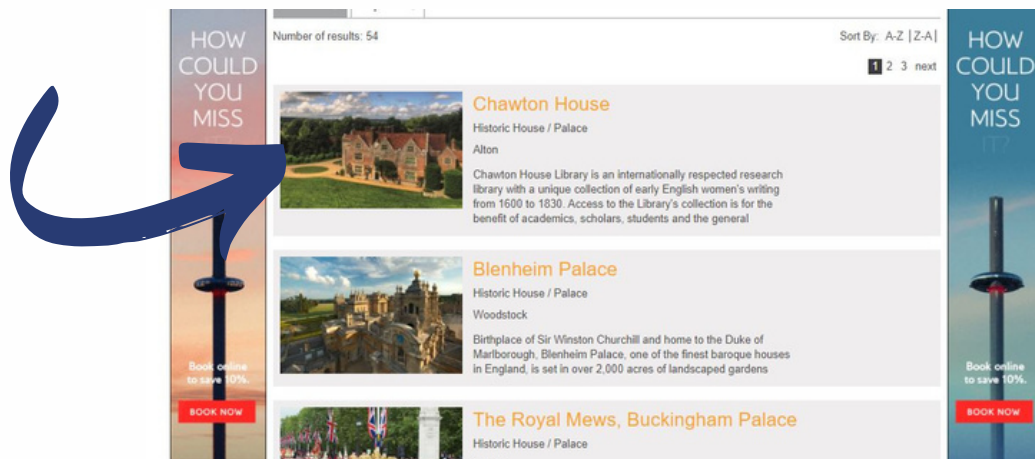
HOW COULD YOU MISS

Book online to save 10%.

BOOK NOW

Number of results: 54

Sort By: A-Z | Z-A |

1 2 3 next

Chawton House

Historic House / Palace

Alton

Chawton House Library is an internationally respected research library with a unique collection of early English women's writing from 1600 to 1830. Access to the Library's collection is for the benefit of academics, scholars, students and the general

Blenheim Palace

Historic House / Palace

Woodstock

Birthplace of Sir Winston Churchill and home to the Duke of Marlborough, Blenheim Palace, one of the finest baroque houses in England, is set in over 2,000 acres of landscaped gardens

The Royal Mews, Buckingham Palace

Historic House / Palace

HOW COULD YOU MISS IT?

Book online to save 10%.

BOOK NOW